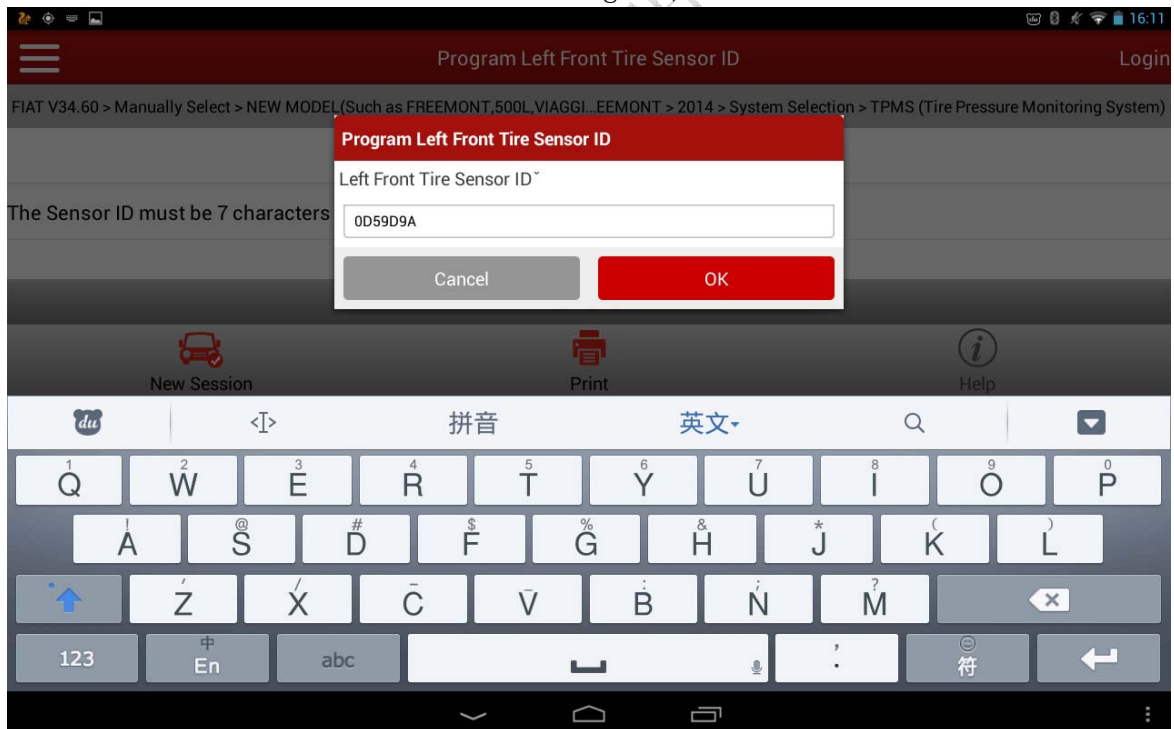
16:11

Program Left Front Tire Sensor ID

Login

FIAT V34.60 > Manually Select > NEW MODEL(Such as FREEMONT,500L,VIAGGI...EEMONT > 2014 > System Selection > TPMS (Tire Pressure Monitoring System)

The Sensor ID must be 7 characters

Program Left Front Tire Sensor ID

Left Front Tire Sensor ID˘

0D59D9A

Cancel

OK

New Session

Print

Help

du

拼音

英文

1 Q 2 W 3 E 4 R 5 T 6 Y 7 U 8 I 9 O 0 P

! A @ S # D $ F % G & H * J ( K ) L

/ Z X C V : B ; N ? M

123

中 En

abc

, .

符